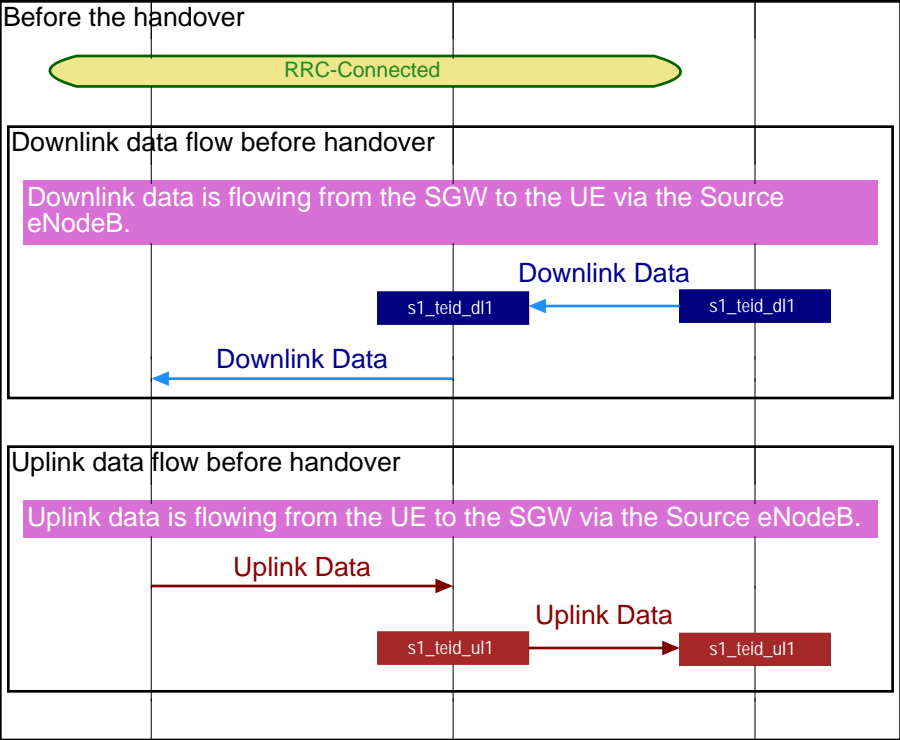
Before the handover

RRC-Connected

Downlink data flow before handover

Downlink data is flowing from the SGW to the UE via the Source eNodeB.

Downlink Data

s1_teid_dl1

s1_teid_dl1

Downlink Data

Uplink data flow before handover

Uplink data is flowing from the UE to the SGW via the Source eNodeB.

Uplink Data

Uplink Data

s1_teid_ul1

s1_teid_ul1